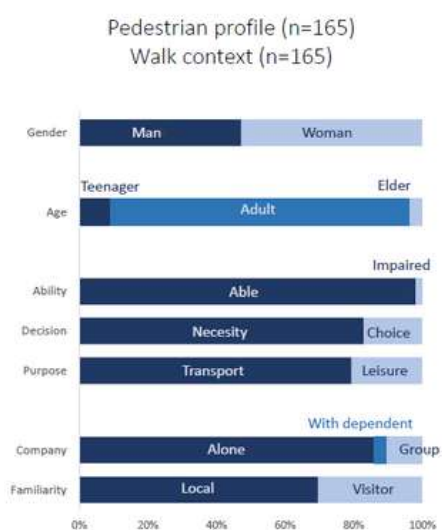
Pedestrian profile (n=165)
Walk context (n=165)

Gender
Man
Woman

Teenager
Elder
Age
Adult

Impaired
Ability
Able

Decision
Necesity
Choice

Purpose
Transport
Leisure

With dependent
Company
Alone
Group

Familiarity
Local
Visitor

0%
20%
40%
60%
80%
100%